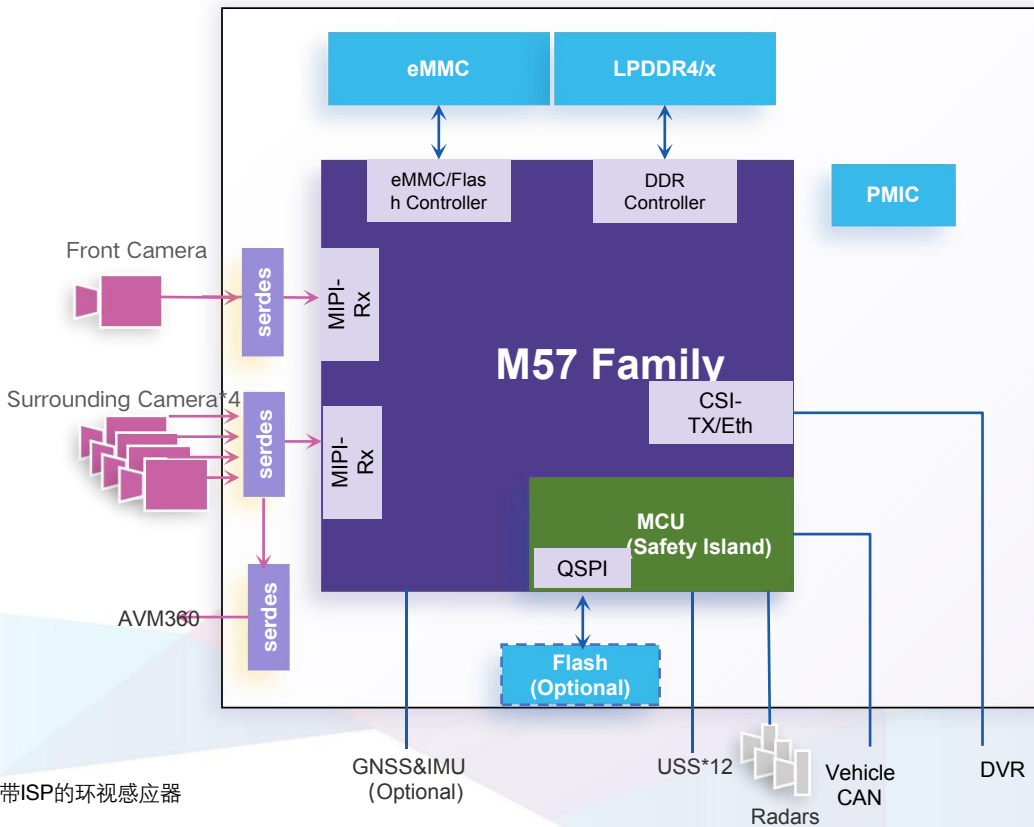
eMMC

LPDDR4/x

eMMC/Flash Controller

DDR Controller

PMIC

Front Camera

serdes

MIPI-Rx

M57 Family

Surrounding Camera*4

serdes

MIPI-Rx

CSI-TX/Eth

MCU (Safety Island)

QSPI

AVM360

serdes

Flash (Optional)

带ISP的环视感应器

GNSS&IMU (Optional)

USS*12

Radars

Vehicle CAN

DVR